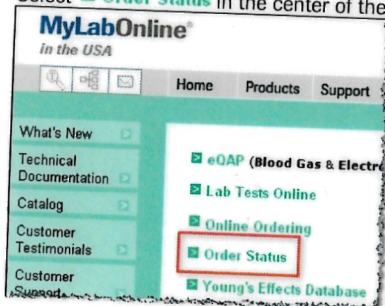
Select Order Status in the center of the

MyLabOnline®
in the USA

Home Products Support

What's New
Technical Documentation
Catalog
Customer Testimonials
Customer Support

eQAP (Blood Gas & Electr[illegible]
Lab Tests Online
Online Ordering
Order Status
Young's Effects Database